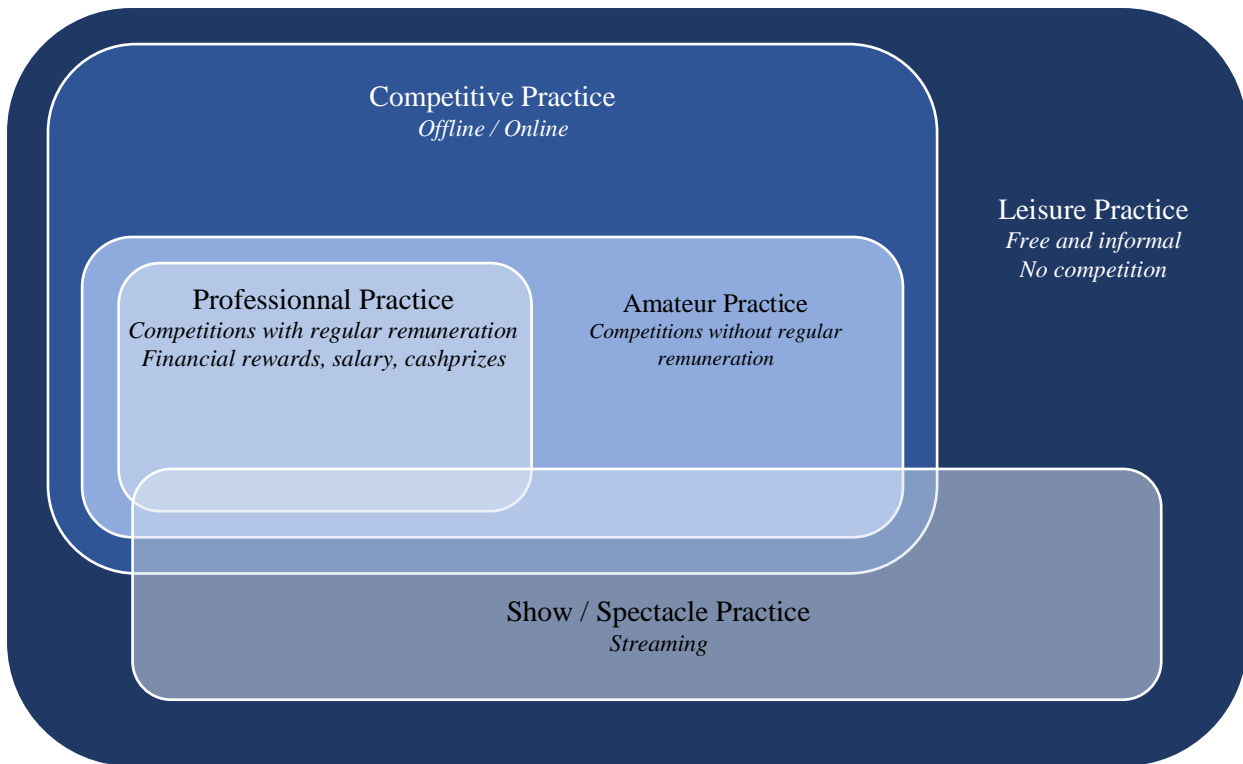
Competitive Practice
Offline / Online

Leisure Practice
Free and informal
No competition

Professionnal Practice
Competitions with regular remuneration
Financial rewards, salary, cashprizes

Amateur Practice
Competitions without regular remuneration

Show / Spectacle Practice
Streaming